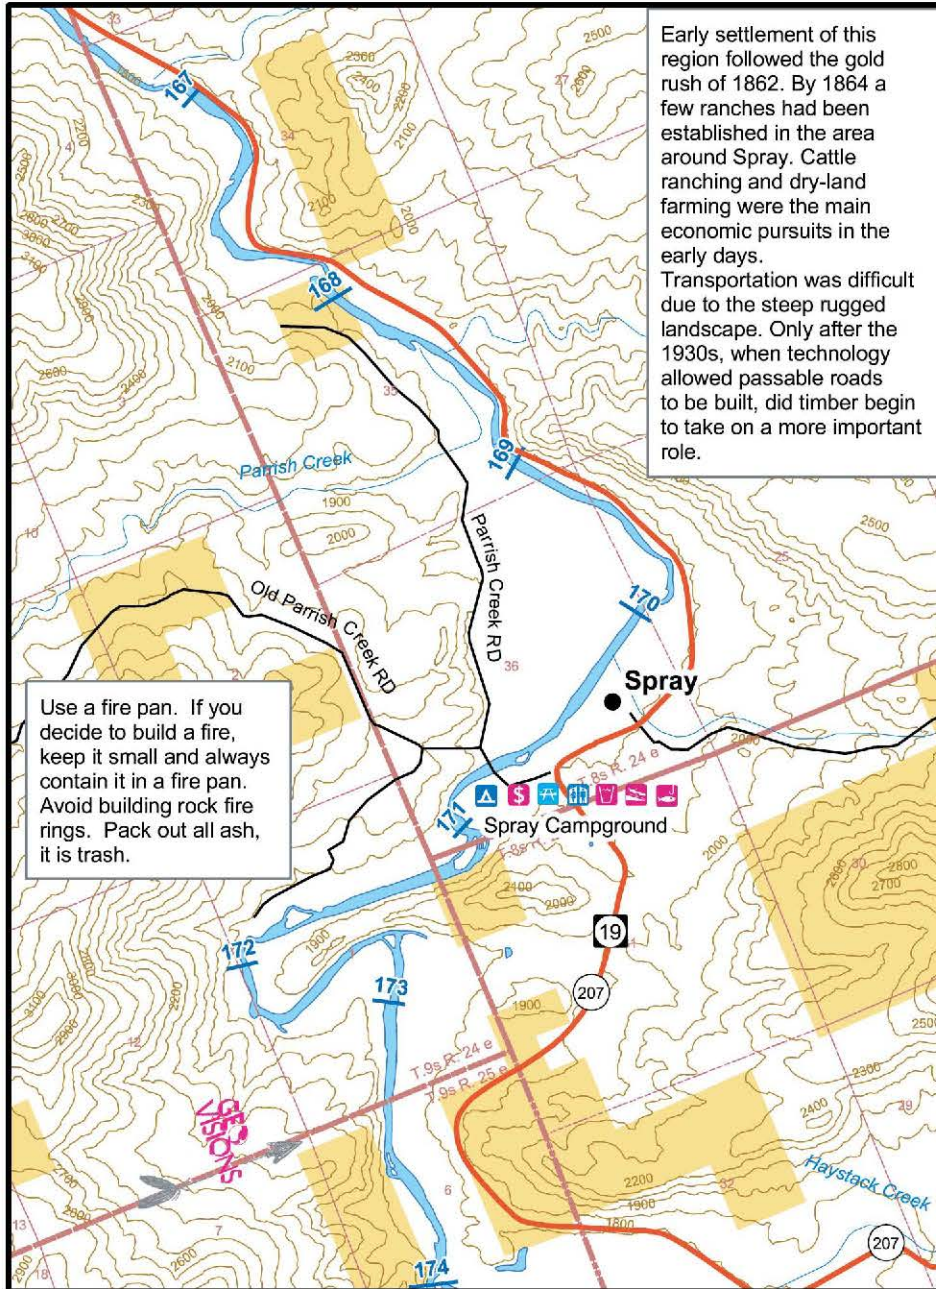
Early settlement of this region followed the gold rush of 1862. By 1864 a few ranches had been established in the area around Spray. Cattle ranching and dry-land farming were the main economic pursuits in the early days.
Transportation was difficult due to the steep rugged landscape. Only after the 1930s, when technology allowed passable roads to be built, did timber begin to take on a more important role.

167

168

169

170

171

172

173

174

Parrish Creek

Parrish Creek RD

Old Parrish Creek RD

Spray

Spray Campground

T. 8s R. 24 e

T. 9s R. 24 e

T. 9s R. 25 e

19

207

207

Haystack Creek

GEO VISIONS

Use a fire pan. If you decide to build a fire, keep it small and always contain it in a fire pan. Avoid building rock fire rings. Pack out all ash, it is trash.

2500

2300

2400

2200

2100

2000

1900

1800

2600

2700

2800

34

35

36

27

25

30

32

33

1

2

6

7

12

13

18

29

4

3

10

11

1

2200

2000

1900

2100

2400

2500

2300

2600

2800

2700

3000

3100

2900

2200

1900

2000